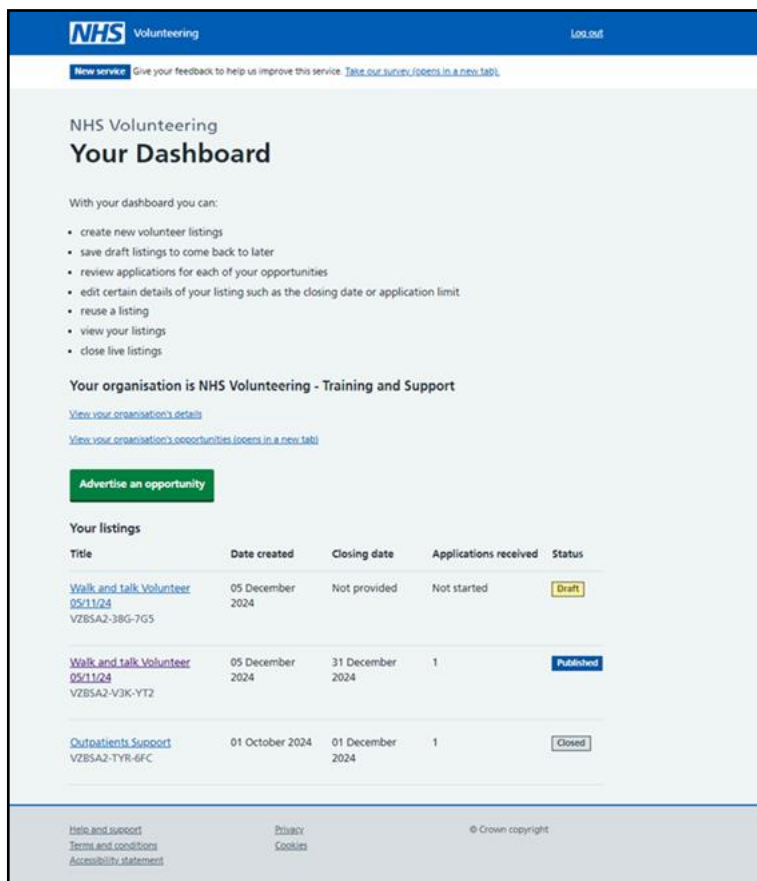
NHS Volunteering

Log out

New service Give your feedback to help us improve this service. Take our survey (opens in a new tab).

NHS Volunteering

Your Dashboard

With your dashboard you can:

- create new volunteer listings
- save draft listings to come back to later
- review applications for each of your opportunities
- edit certain details of your listing such as the closing date or application limit
- reuse a listing
- view your listings
- close live listings

Your organisation is NHS Volunteering - Training and Support

View your organisation's details

View your organisation's opportunities (opens in a new tab)

Advertise an opportunity

Your listings

| Title | Date created | Closing date | Applications received | Status |
|---|---|---|---|---|
| Walk and talk Volunteer 05/11/24 VZBSA2-38G-7G5 | 05 December 2024 | Not provided | Not started | Draft |
| Walk and talk Volunteer 05/11/24 VZBSA2-V3K-YT2 | 05 December 2024 | 31 December 2024 | 1 | Published |
| Outpatients Support VZBSA2-TYR-6FC | 01 October 2024 | 01 December 2024 | 1 | Closed |

Help and support
Terms and conditions
Accessibility statement

Privacy
Cookies

© Crown copyright